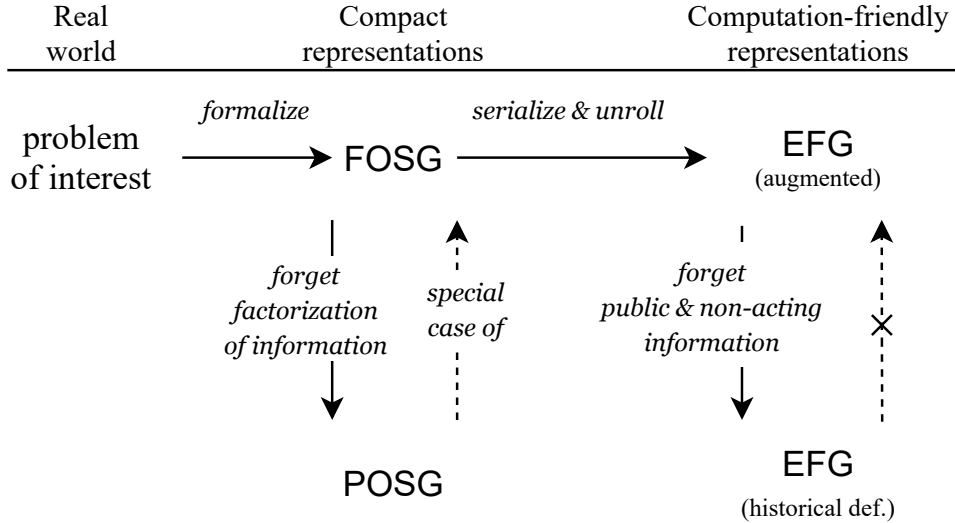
Real world

Compact representations

Computation-friendly representations

problem of interest

formalize

FOSG

serialize & unroll

EFG
(augmented)

forget factorization of information

special case of

forget public & non-acting information

POSG

EFG
(historical def.)